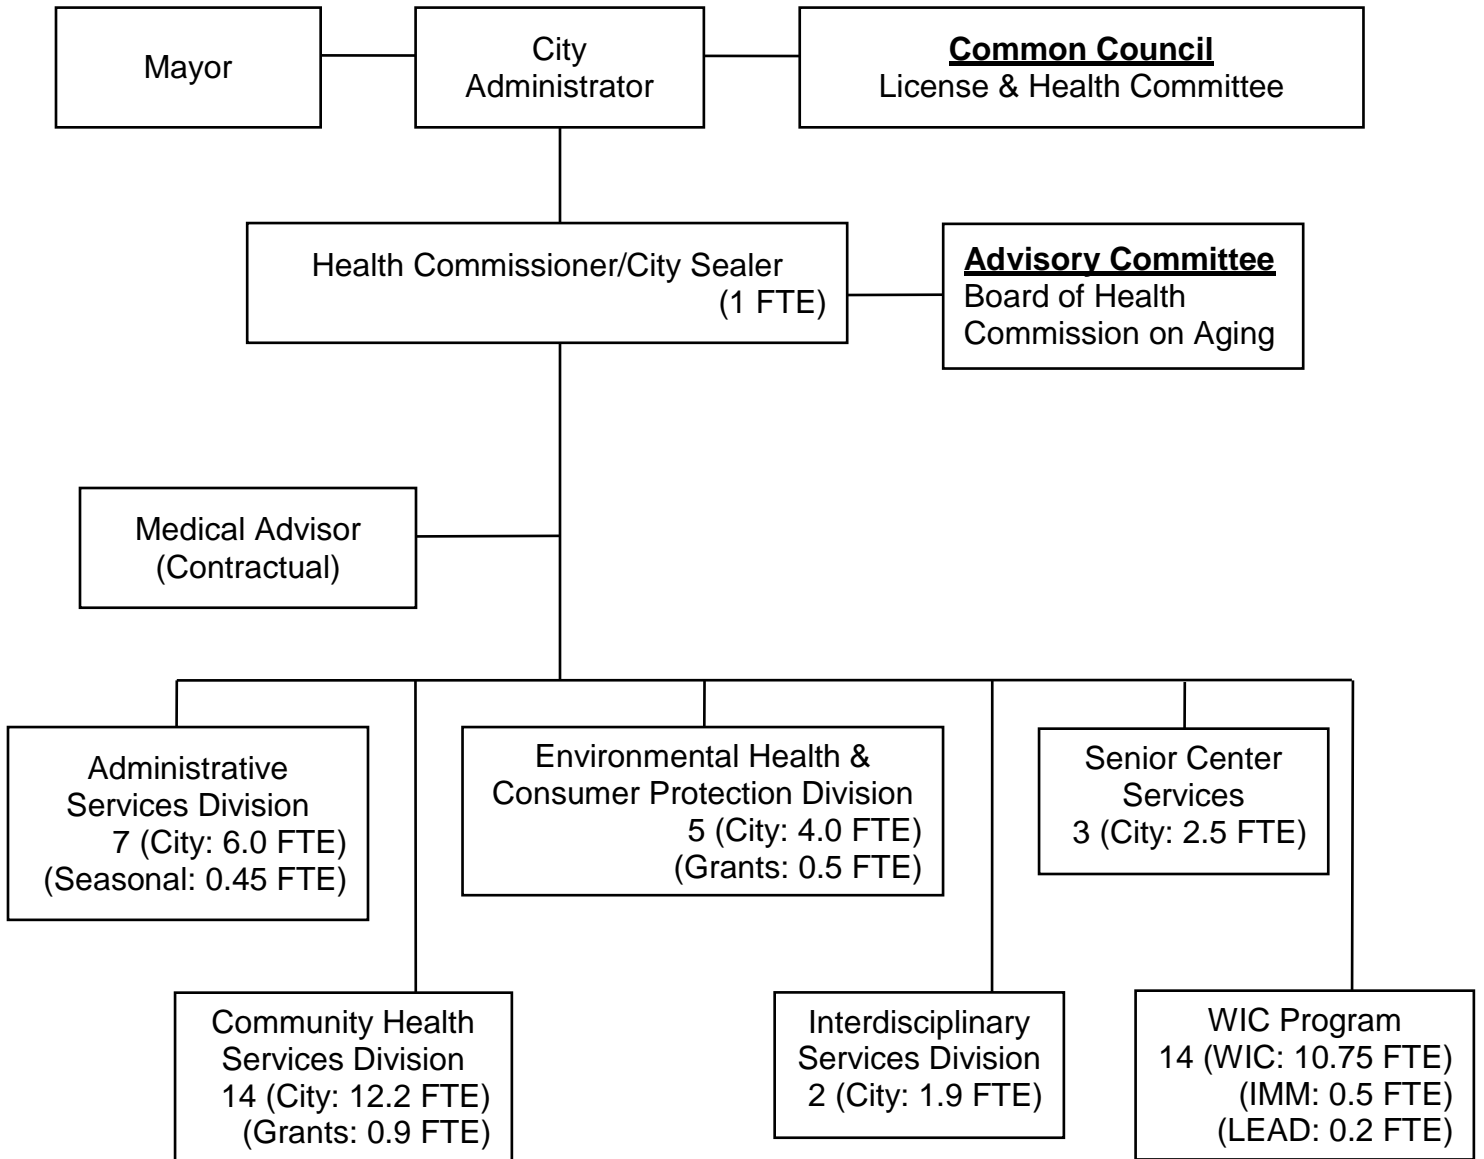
Mayor

City Administrator

**Common Council**
License & Health Committee

Health Commissioner/City Sealer (1 FTE)

**Advisory Committee**
Board of Health
Commission on Aging

Medical Advisor (Contractual)

Administrative Services Division
7 (City: 6.0 FTE)
(Seasonal: 0.45 FTE)

Environmental Health & Consumer Protection Division
5 (City: 4.0 FTE)
(Grants: 0.5 FTE)

Senior Center Services
3 (City: 2.5 FTE)

Community Health Services Division
14 (City: 12.2 FTE)
(Grants: 0.9 FTE)

Interdisciplinary Services Division
2 (City: 1.9 FTE)

WIC Program
14 (WIC: 10.75 FTE)
(IMM: 0.5 FTE)
(LEAD: 0.2 FTE)